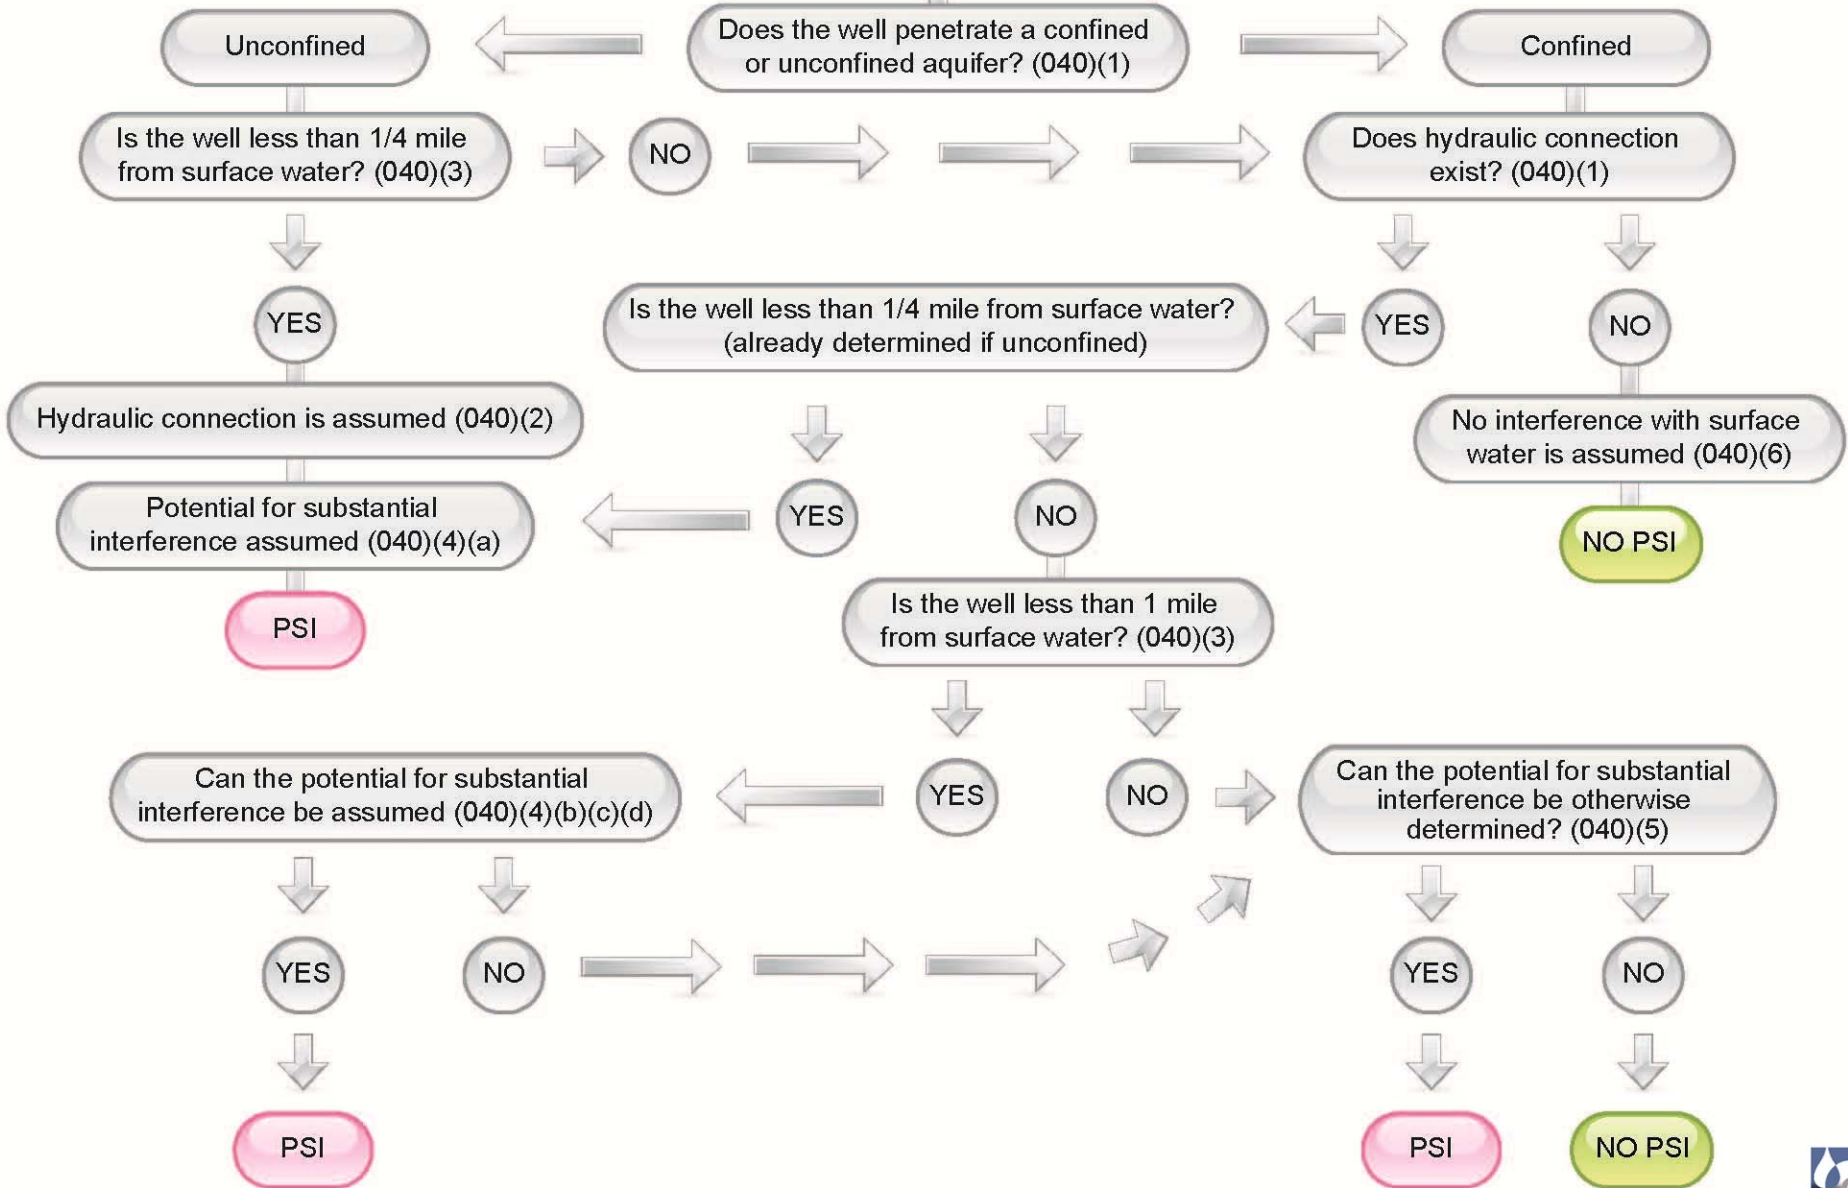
Unconfined

Does the well penetrate a confined or unconfined aquifer? (040)(1)

Confined

Is the well less than 1/4 mile from surface water? (040)(3)

NO

Does hydraulic connection exist? (040)(1)

YES

Is the well less than 1/4 mile from surface water? (already determined if unconfined)

YES

NO

Hydraulic connection is assumed (040)(2)

No interference with surface water is assumed (040)(6)

Potential for substantial interference assumed (040)(4)(a)

YES

NO

NO PSI

PSI

Is the well less than 1 mile from surface water? (040)(3)

Can the potential for substantial interference be assumed (040)(4)(b)(c)(d)

YES

NO

Can the potential for substantial interference be otherwise determined? (040)(5)

YES

NO

YES

NO

PSI

PSI

NO PSI